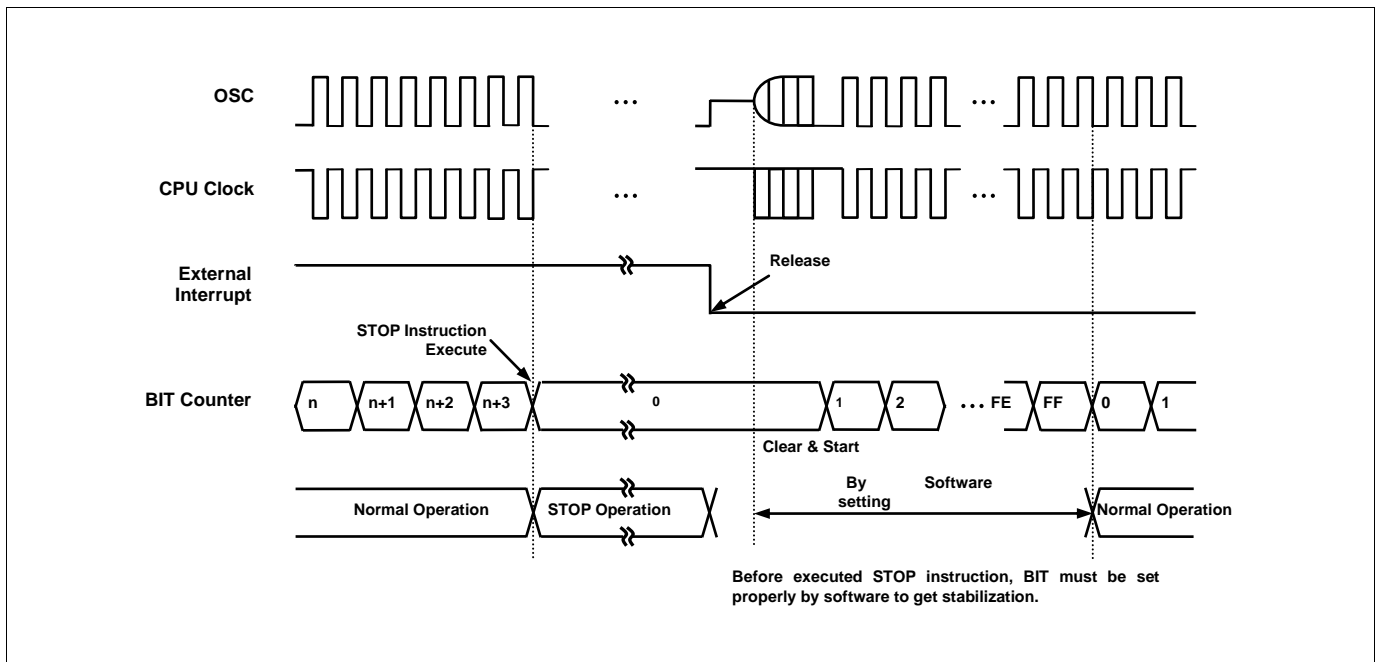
OSC

CPU Clock

External Interrupt

Release

STOP Instruction Execute

BIT Counter

n n+1 n+2 n+3 0 1 2 ... FE FF 0 1

Clear & Start

Normal Operation

STOP Operation

By setting

Software

Normal Operation

Before executed STOP instruction, BIT must be set properly by software to get stabilization.